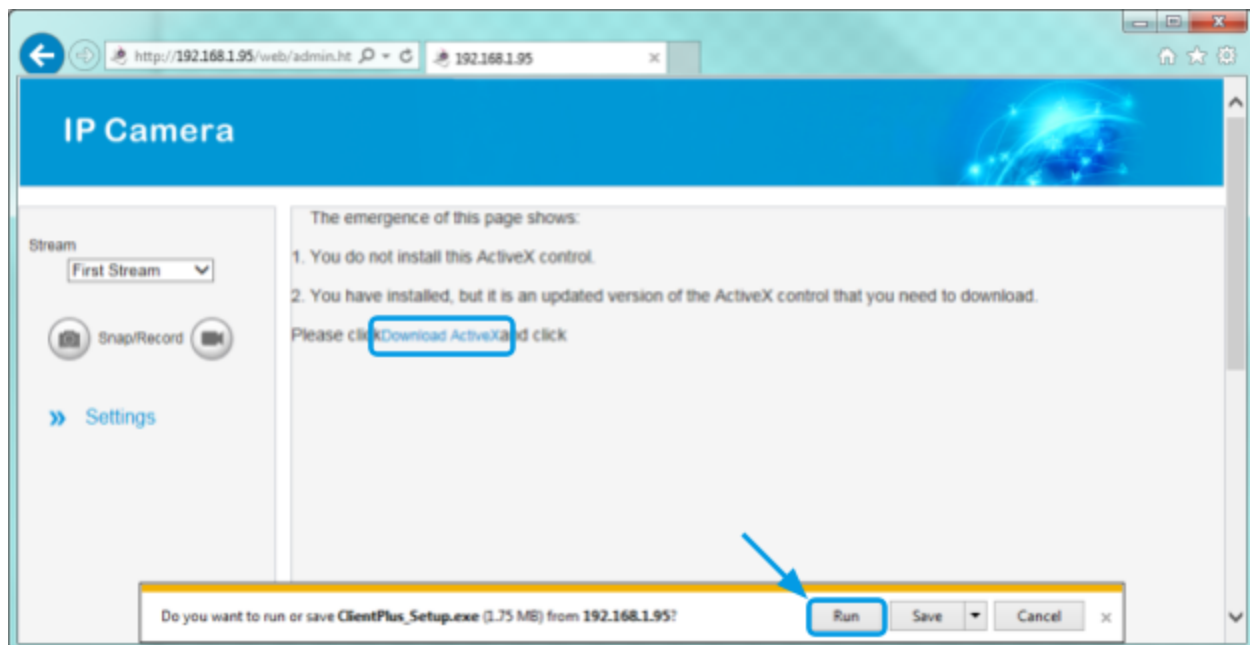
http://192.168.1.95/web/admin.ht

192.168.1.95

IP Camera

Stream

First Stream

Snap/Record

Settings

The emergence of this page shows:

1. You do not install this ActiveX control.

2. You have installed, but it is an updated version of the ActiveX control that you need to download.

Please click Download ActiveX and click

Do you want to run or save ClientPlus_Setup.exe (1.75 MB) from 192.168.1.95?

Run

Save

Cancel